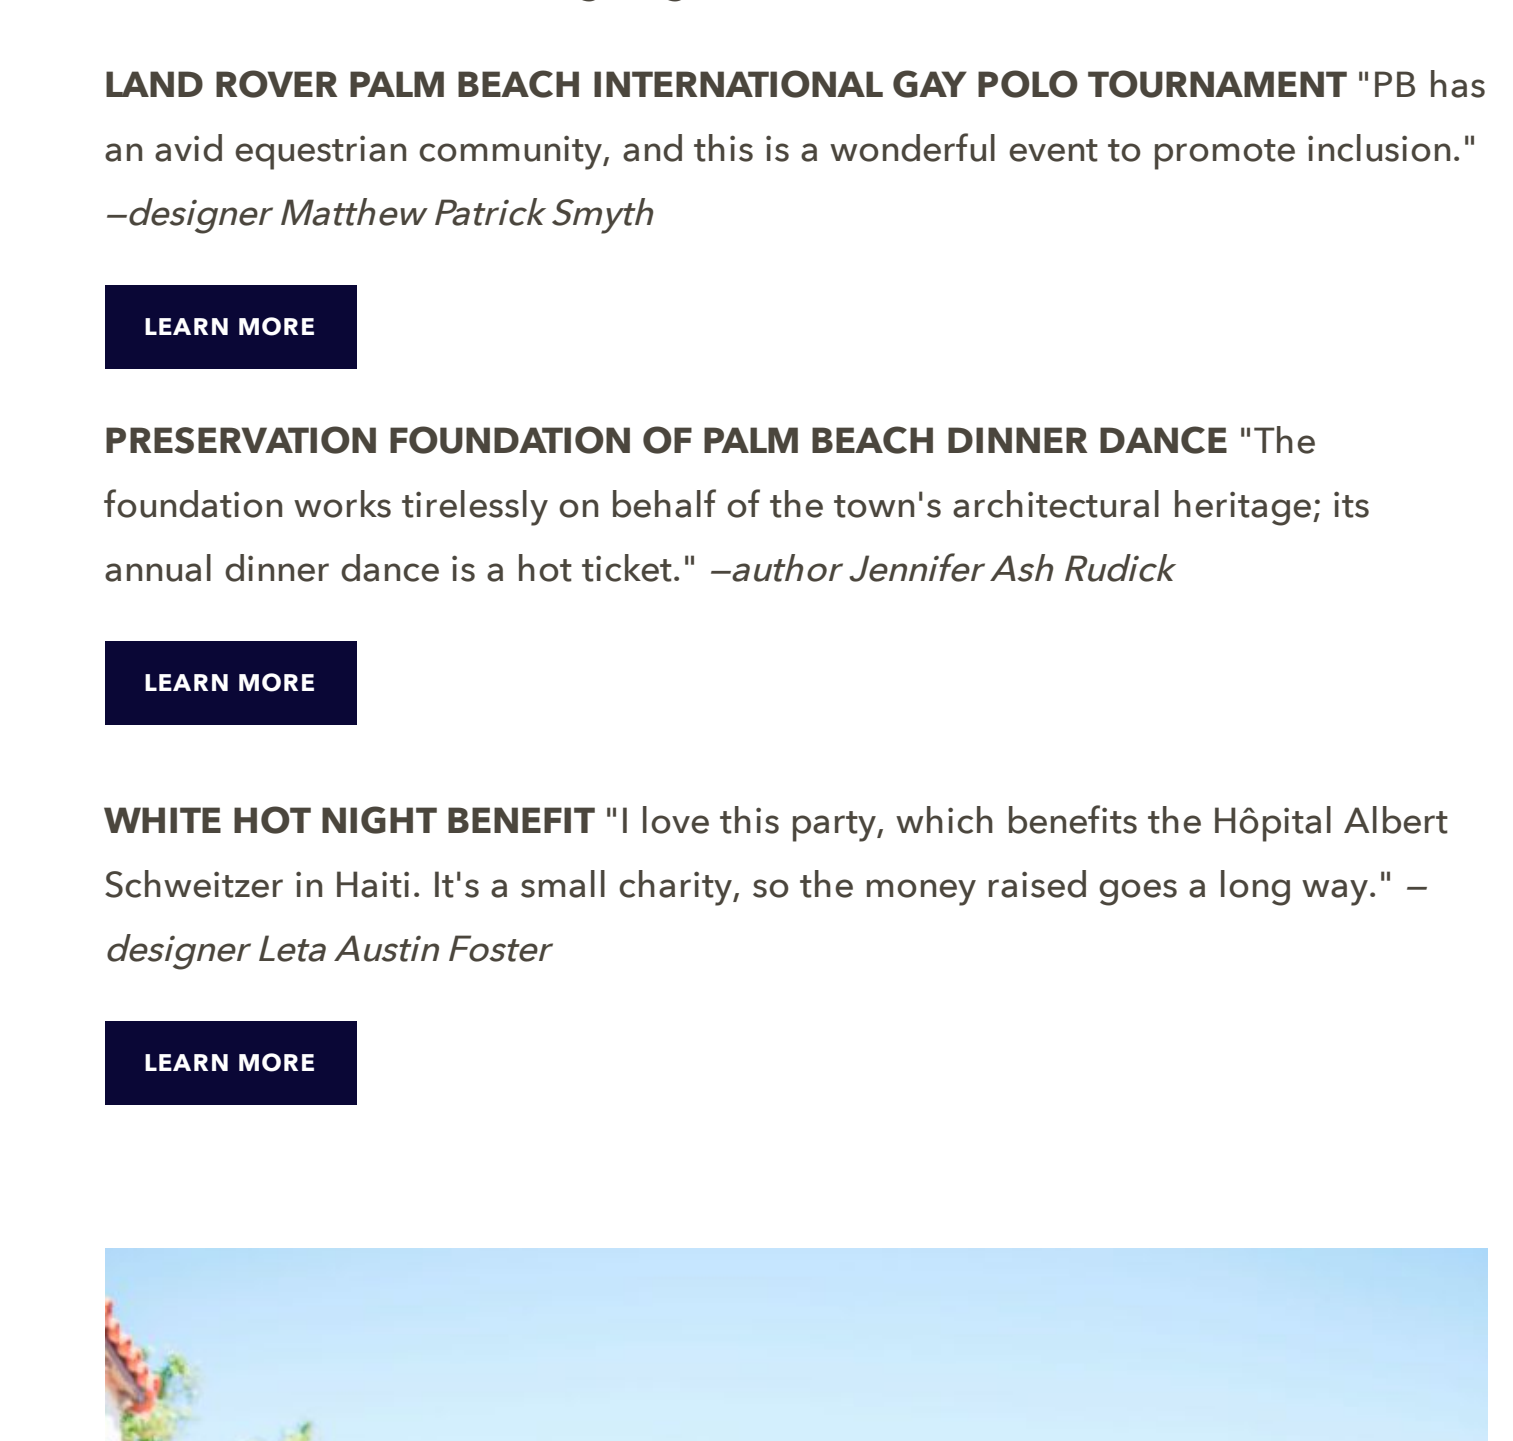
LAND ROVER PALM BEACH INTERNATIONAL GAY POLO TOURNAMENT "PB has an avid equestrian community, and this is a wonderful event to promote inclusion." –designer Matthew Patrick Smyth

LEARN MORE

PRESERVATION FOUNDATION OF PALM BEACH DINNER DANCE "The foundation works tirelessly on behalf of the town's architectural heritage; its annual dinner dance is a hot ticket." –author Jennifer Ash Rudick

LEARN MORE

WHITE HOT NIGHT BENEFIT "I love this party, which benefits the Hôpital Albert Schweitzer in Haiti. It's a small charity, so the money raised goes a long way." –designer Leta Austin Foster

LEARN MORE